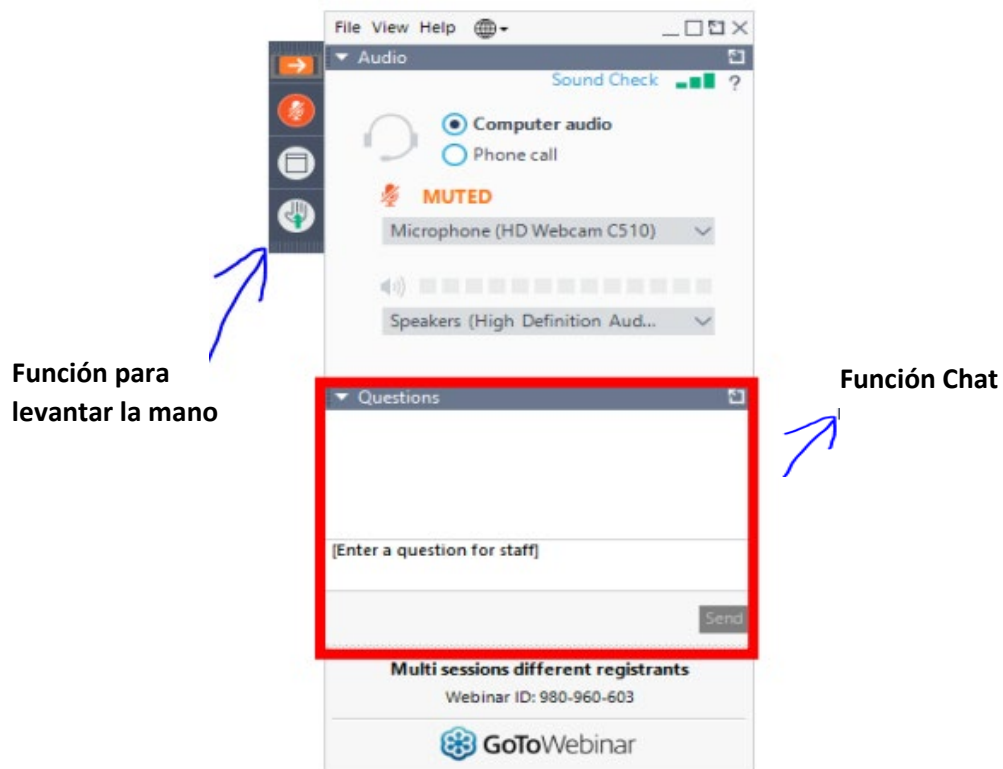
File View Help

Audio

Sound Check ?

Computer audio

Phone call

MUTED

Microphone (HD Webcam C510)

Speakers (High Definition Aud...

Función para levantar la mano

Questions

Función Chat

[Enter a question for staff]

Send

Multi sessions different registrants

Webinar ID: 980-960-603

GoToWebinar